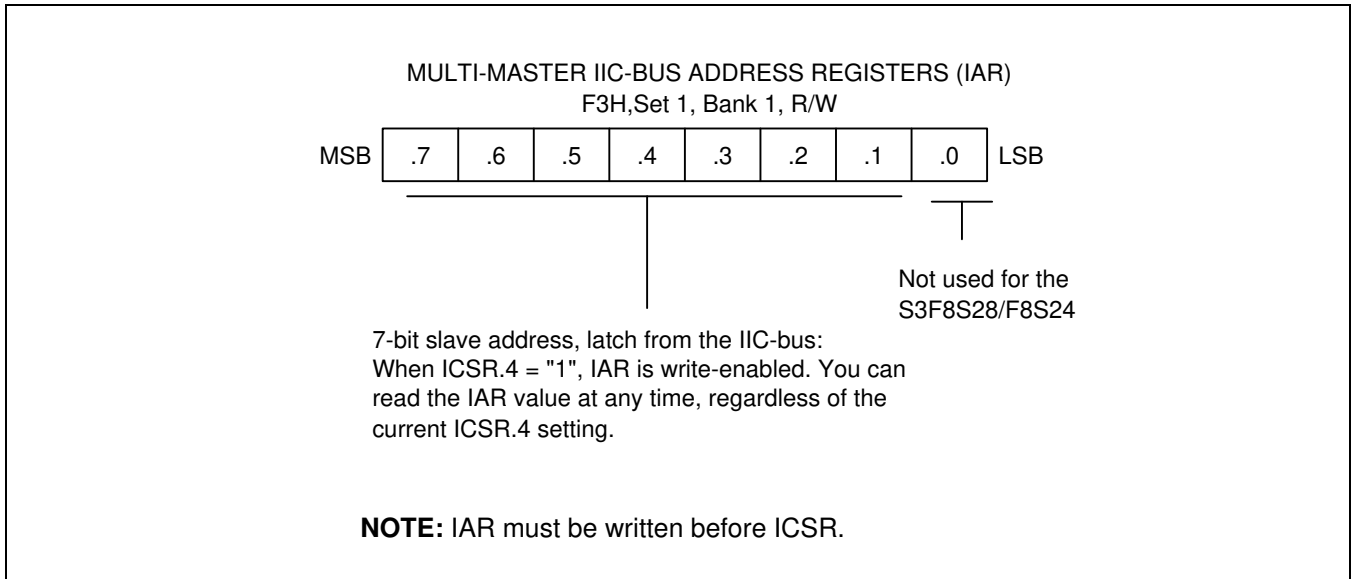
MULTI-MASTER IIC-BUS ADDRESS REGISTERS (IAR)
F3H,Set 1, Bank 1, R/W

MSB

| .7 | .6 | .5 | .4 | .3 | .2 | .1 | .0 |
|---|---|---|---|---|---|---|---|

LSB

Not used for the S3F8S28/F8S24

7-bit slave address, latch from the IIC-bus: When ICSR.4 = "1", IAR is write-enabled. You can read the IAR value at any time, regardless of the current ICSR.4 setting.

**NOTE:** IAR must be written before ICSR.